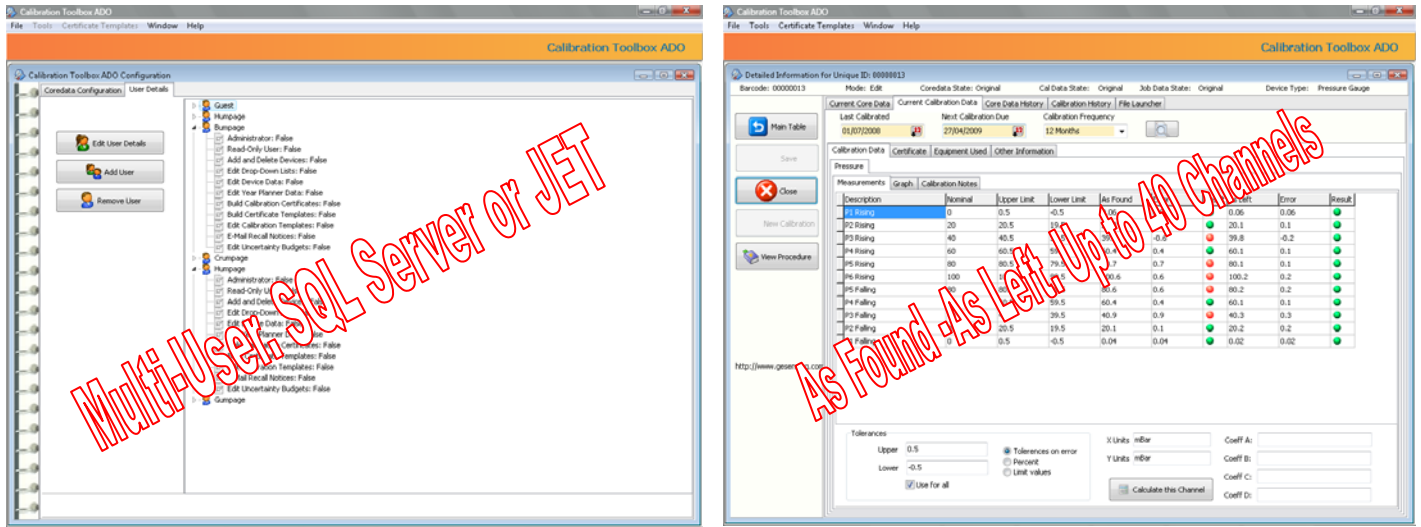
Calibration Toolbox ADO

File Tools Certificate Templates Window Help

Calibration Toolbox ADO

Calibration Toolbox ADO Configuration

Coredata Configuration | User Details

Edit User Details

Add User

Remove User

Guest
Humpage
Bumpage
Administrator: False
Read-Only User: False
Add and Delete Devices: False
Edit Drop-Down Lists: False
Edit Device Data: False
Edit Year Planner Data: False
Build Calibration Certificates: False
Build Certificate Templates: False
Edit Calibration Templates: False
E-Mail Recall Notices: False
Edit Uncertainty Budgets: False
Crumpage
Humpage
Administrator: False
Read-Only U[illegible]
Add and Delet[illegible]
Edit Drop-Down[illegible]
Edit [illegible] Data: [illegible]
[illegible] Planner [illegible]
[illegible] Certificates: False
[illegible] Templates: False
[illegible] ation Templates: False
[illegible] ail Recall Notices: False
Edit Uncertainty Budgets: False
Gumpage

Multi-User: SQL Server or JET

Calibration Toolbox ADO

File Tools Certificate Templates Window Help

Calibration Toolbox ADO

Detailed Information for Unique ID: 00000013

Barcode: 00000013 Mode: Edit Coredata State: Original Cal Data State: Original Job Data State: Original Device Type: Pressure Gauge

Current Core Data | Current Calibration Data | Core Data History | Calibration History | File Launcher

Main Table

Save

Close

New Calibration

View Procedure

Last Calibrated 01/07/2008
Next Calibration Due 27/04/2009
Calibration Frequency 12 Months

Calibration Data | Certificate | Equipment Used | Other Information

Pressure

Measurements | Graph | Calibration Notes

| Description | Nominal | Upper Limit | Lower Limit | As Found | | | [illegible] Left | Error | Result |
|---|---|---|---|---|---|---|---|---|---|
| P1 Rising | 0 | 0.5 | -0.5 | 0.06 | | | 0.06 | 0.06 | |
| P2 Rising | 20 | 20.5 | 19.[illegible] | | | | 20.1 | 0.1 | |
| P3 Rising | 40 | 40.5 | | | -0.8 | | 39.8 | -0.2 | |
| P4 Rising | 60 | 60.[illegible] | 59.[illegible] | 60.4 | 0.4 | | 60.1 | 0.1 | |
| P5 Rising | 80 | 80.5 | 79.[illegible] | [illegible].7 | 0.7 | | 80.1 | 0.1 | |
| P6 Rising | 100 | 1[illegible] | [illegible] | 100.6 | 0.6 | | 100.2 | 0.2 | |
| P5 Falling | 80 | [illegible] | | 80.6 | 0.6 | | 80.2 | 0.2 | |
| P4 Falling | | | 59.5 | 60.4 | 0.4 | | 60.1 | 0.1 | |
| P3 Falling | | | 39.5 | 40.9 | 0.9 | | 40.3 | 0.3 | |
| P2 Falling | | 20.5 | 19.5 | 20.1 | 0.1 | | 20.2 | 0.2 | |
| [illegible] Falling | 0 | 0.5 | -0.5 | 0.04 | 0.04 | | 0.02 | 0.02 | |

http://www.gesen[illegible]

As Found - As Left: Up to 40 Channels

Tolerances
Upper 0.5
Lower -0.5
Use for all

Tolerences on error
Percent
Limit values

X Units mBar
Y Units mBar

Calculate this Channel

Coeff A:
Coeff B:
Coeff C:
Coeff D: